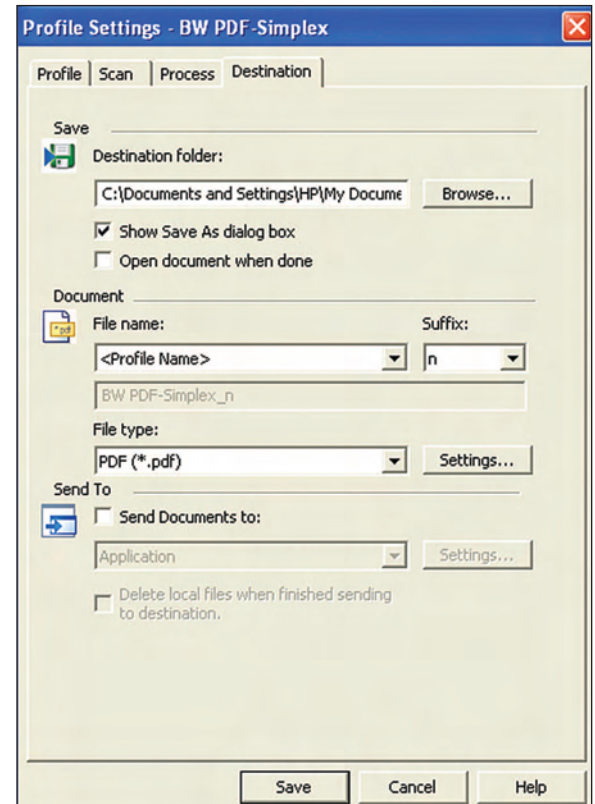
Profile Settings - BW PDF-Simplex

Profile | Scan | Process | Destination

Save

Destination folder:

C:\Documents and Settings\HP\My Docume

Browse...

Show Save As dialog box

Open document when done

Document

*.pdf

File name:

Suffix:

<Profile Name>

n

BW PDF-Simplex_n

File type:

PDF (*.pdf)

Settings...

Send To

Send Documents to:

Application

Settings...

Delete local files when finished sending to destination.

Save

Cancel

Help